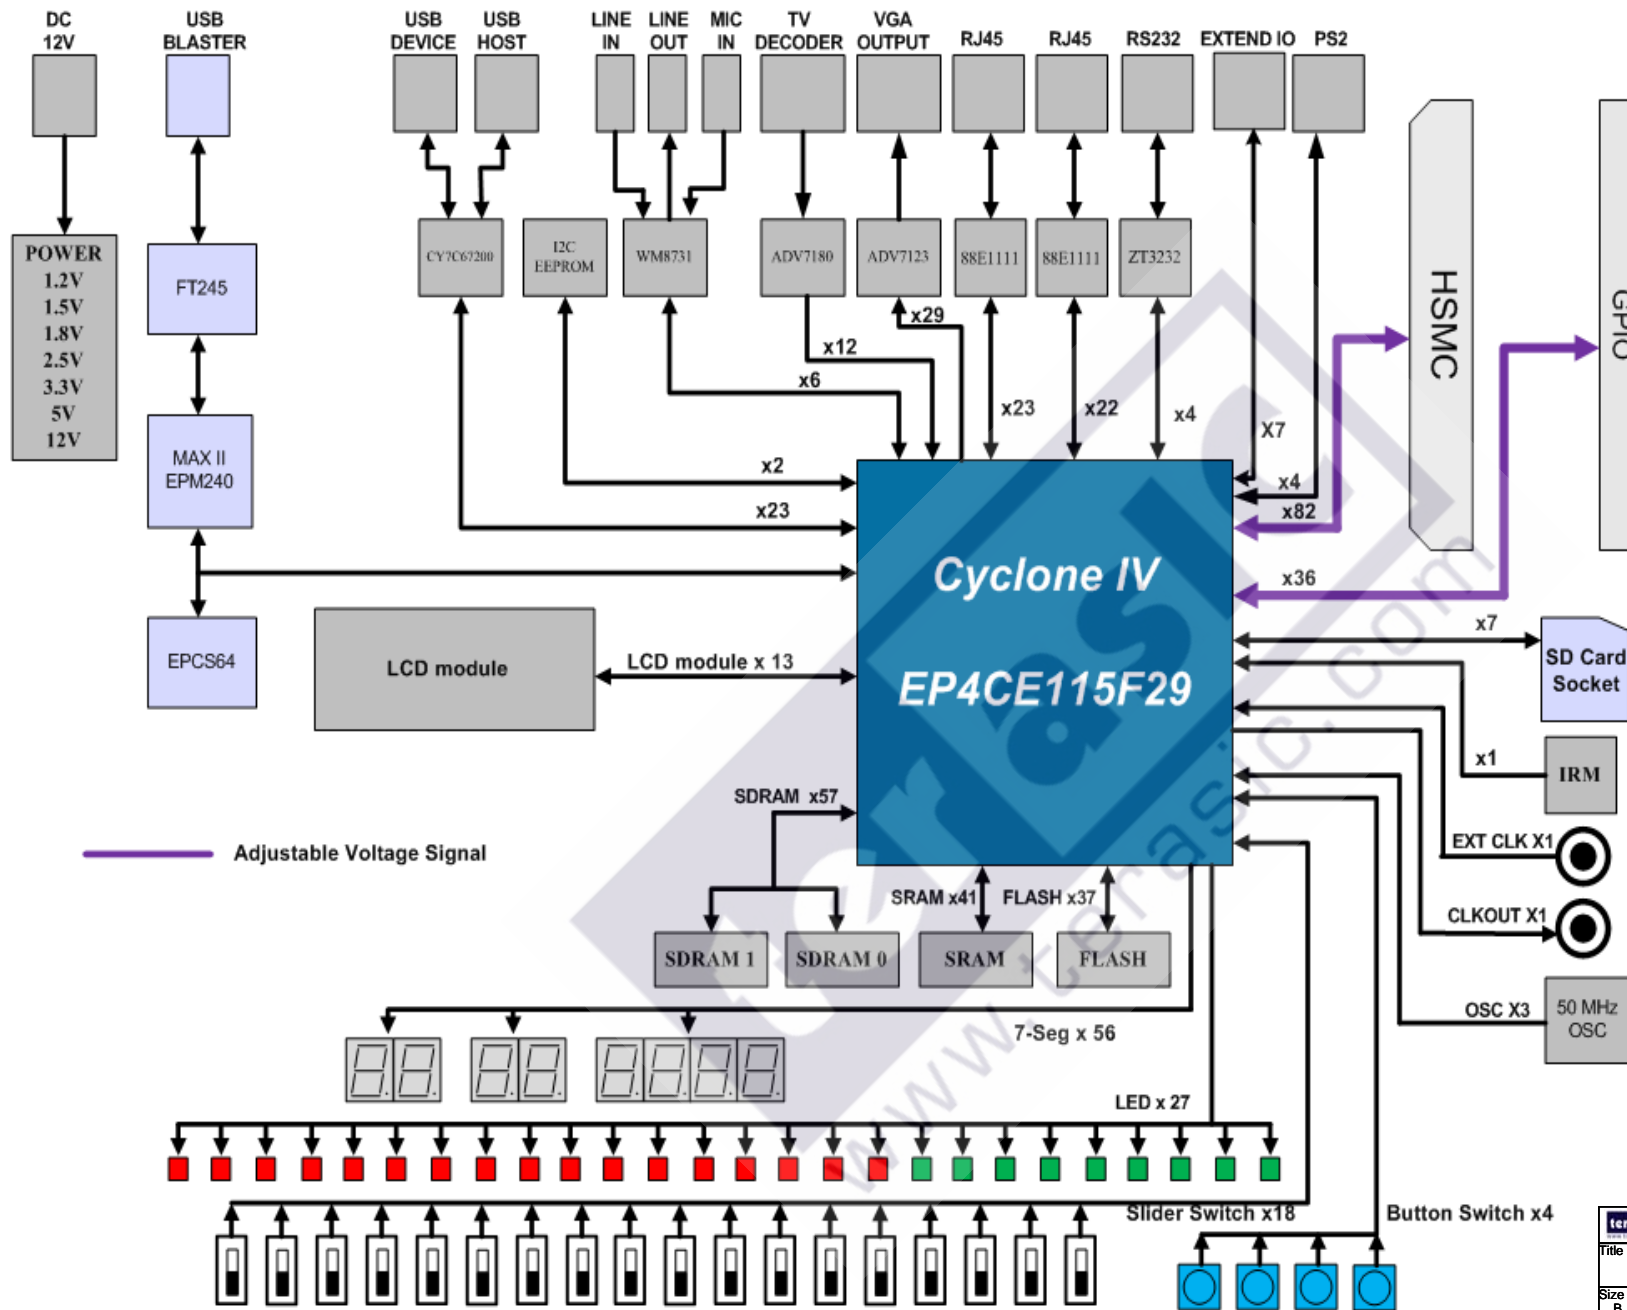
DC 12V
USB BLASTER
USB DEVICE
USB HOST
LINE IN
LINE OUT
MIC IN
TV DECODER
VGA OUTPUT
RJ45
RJ45
RS232
EXTEND IO
PS2

POWER
1.2V
1.5V
1.8V
2.5V
3.3V
5V
12V

FT245
MAX II EPM240
EPCS64

CY7C67200
I2C EEPROM
WM8731
ADV7180
ADV7123
88E1111
88E1111
ZT3232

HSMC
GPIO

x29
x12
x6
x23
x22
x4
X7
x2
x23
x4
x82
x36
x7
x1

Cyclone IV
EP4CE115F29

LCD module
LCD module x 13

SD Card Socket
IRM
EXT CLK X1
CLKOUT X1
OSC X3
50 MHz OSC

SDRAM x57
SRAM x41
FLASH x37
SDRAM 1
SDRAM 0
SRAM
FLASH

Adjustable Voltage Signal

7-Seg x 56
LED x 27
Slider Switch x18
Button Switch x4

www.terasic.com

Title
Size